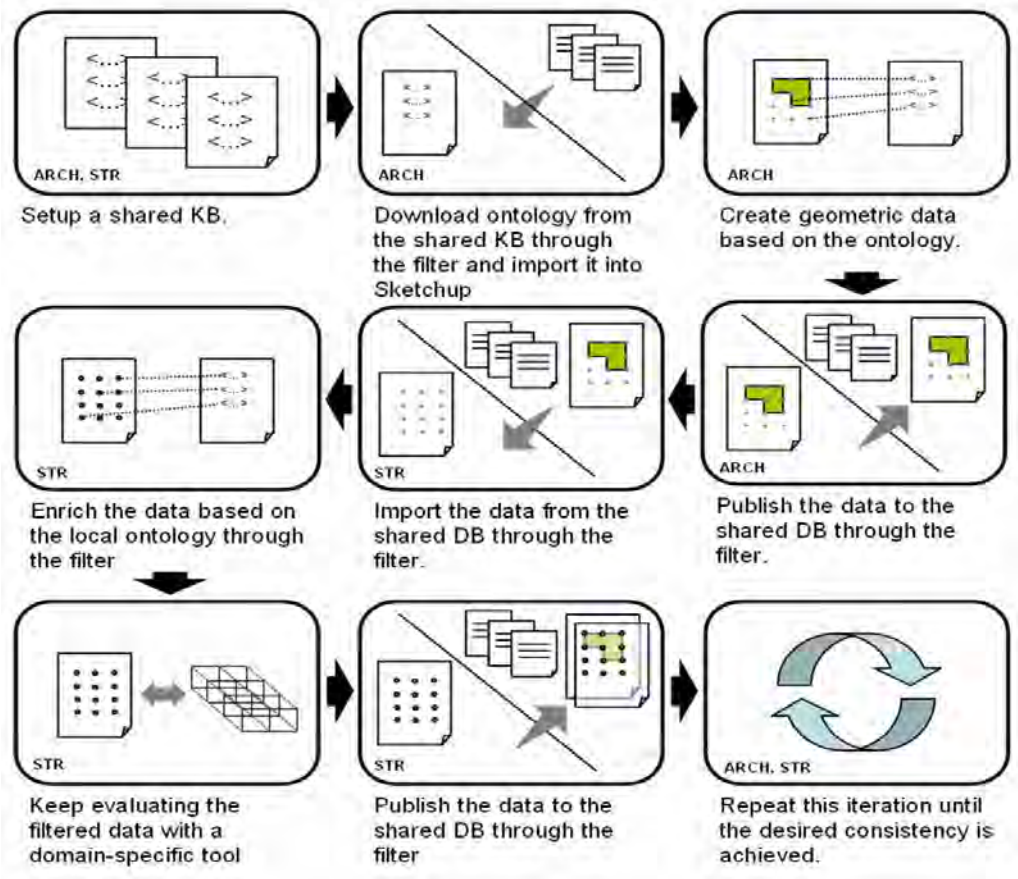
ARCH, STR

Setup a shared KB.

ARCH

Download ontology from the shared KB through the filter and import it into Sketchup

ARCH

Create geometric data based on the ontology.

STR

Enrich the data based on the local ontology through the filter

STR

Import the data from the shared DB through the filter.

ARCH

Publish the data to the shared DB through the filter.

STR

Keep evaluating the filtered data with a domain-specific tool

STR

Publish the data to the shared DB through the filter

ARCH, STR

Repeat this iteration until the desired consistency is achieved.